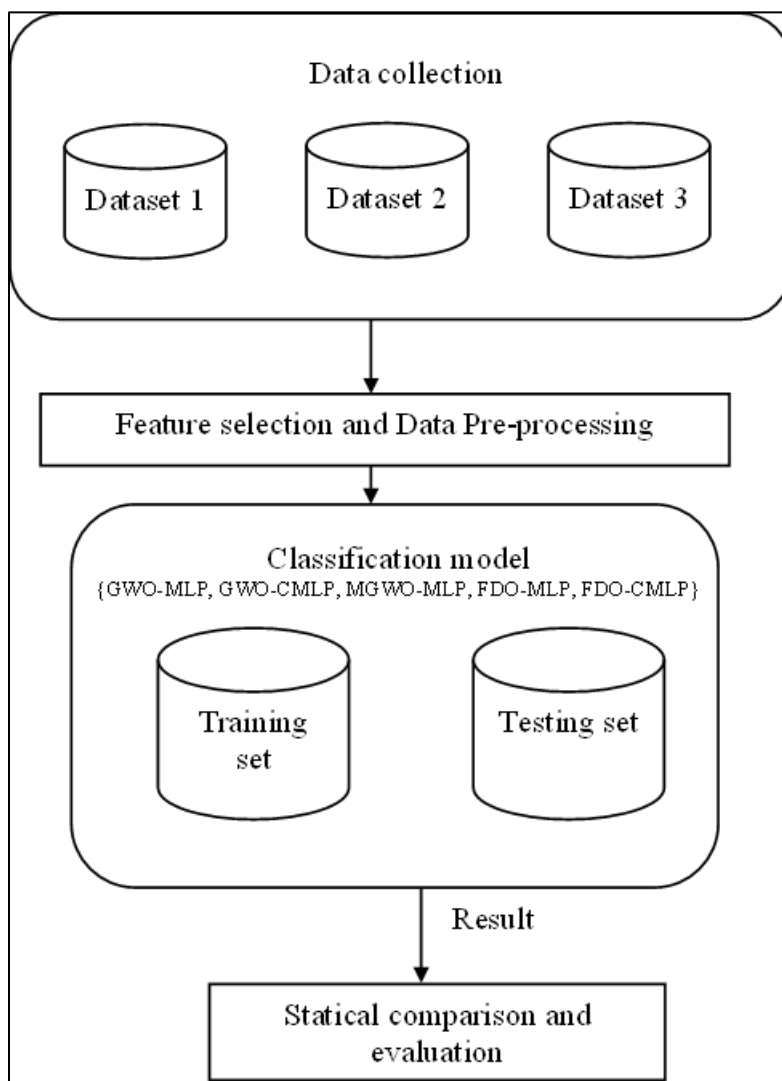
Data collection

Dataset 1

Dataset 2

Dataset 3

Feature selection and Data Pre-processing

Classification model
{GWO-MLP, GWO-CMLP, MGWO-MLP, FDO-MLP, FDO-CMLP}

Training set

Testing set

Result

Statical comparison and evaluation